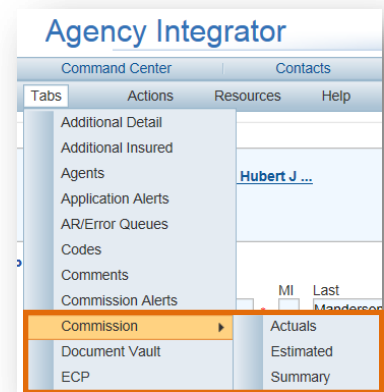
Agency Integrator

Command Center
Contacts

Tabs
Actions
Resources
Help

Additional Detail
Additional Insured
Agents
Application Alerts
AR/Error Queues
Codes
Comments
Commission Alerts
Commission
Document Vault
ECP

Hubert J ...

MI
Last
Manderson

Actuals
Estimated
Summary